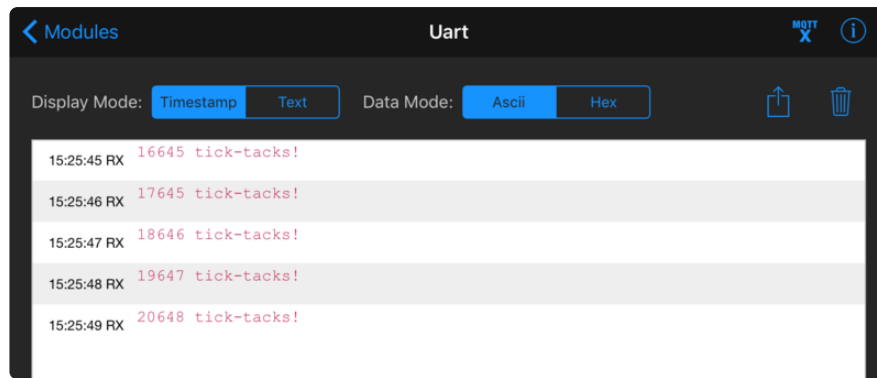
Modules

Uart

MQTT X

Display Mode: Timestamp Text

Data Mode: Ascii Hex

15:25:45 RX 16645 tick-tacks!

15:25:46 RX 17645 tick-tacks!

15:25:47 RX 18646 tick-tacks!

15:25:48 RX 19647 tick-tacks!

15:25:49 RX 20648 tick-tacks!